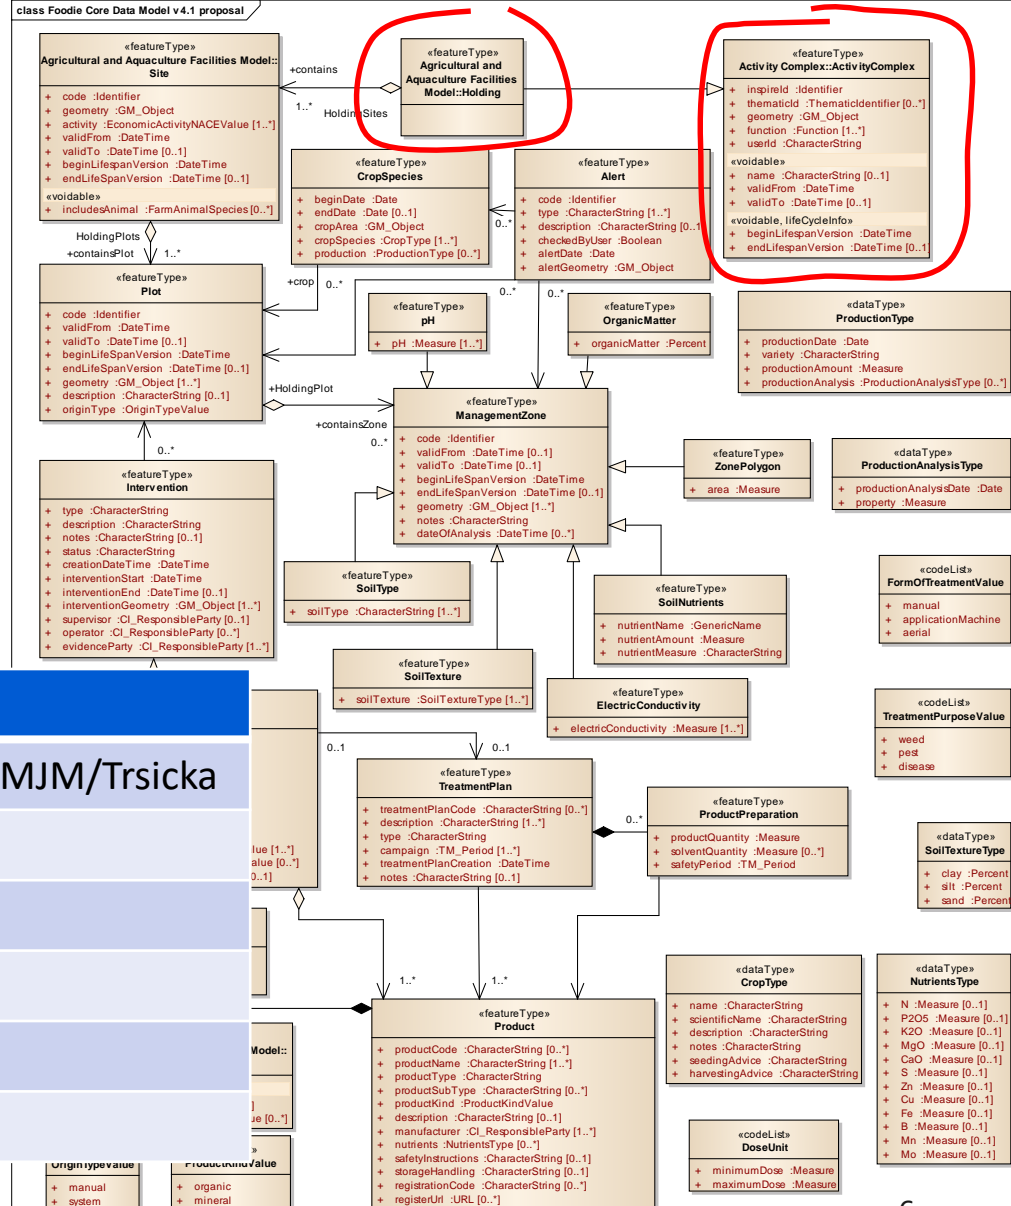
class Foodie Core Data Model v4.1 proposal

«featureType»
Agricultural and Aquaculture Facilities Model::Site
+ code :Identifier
+ geometry :GM_Object
+ activity :EconomicActivityNACEValue [1..*]
+ validFrom :DateTime
+ validTo :DateTime [0..1]
+ beginLifespanVersion :DateTime
+ endLifespanVersion :DateTime [0..1]
«voidable»
+ includesAnimal :FarmAnimalSpecies [0..*]

+contains
1..*
HoldingSites

«featureType»
Agricultural and Aquaculture Facilities Model::Holding

«featureType»
Activity Complex::ActivityComplex
+ inspireId :Identifier
+ thematicId :ThematicIdentifier [0..*]
+ geometry :GM_Object
+ function :Function [1..*]
+ userId :CharacterString
«voidable»
+ name :CharacterString [0..1]
+ validFrom :DateTime
+ validTo :DateTime [0..1]
«voidable, lifeCycleInfo»
+ beginLifespanVersion :DateTime
+ endLifespanVersion :DateTime [0..1]

HoldingPlots
+containsPlot
1..*

«featureType»
CropSpecies
+ beginDate :Date
+ endDate :Date [0..1]
+ cropArea :GM_Object
+ cropSpecies :CropType [1..*]
+ production :ProductionType [0..*]

«featureType»
Alert
+ code :Identifier
+ type :CharacterString [1..*]
+ description :CharacterString [0..1]
+ checkedByUser :Boolean
+ alertDate :Date
+ alertGeometry :GM_Object

0..*
+crop
0..*
0..*
0..*

«featureType»
Plot
+ code :Identifier
+ validFrom :DateTime
+ validTo :DateTime [0..1]
+ beginLifeSpanVersion :DateTime
+ endLifeSpanVersion :DateTime [0..1]
+ geometry :GM_Object [1..*]
+ description :CharacterString [0..1]
+ originType :OriginTypeValue

«featureType»
pH
+ pH :Measure [1..*]

«featureType»
OrganicMatter
+ organicMatter :Percent

«dataType»
ProductionType
+ productionDate :Date
+ variety :CharacterString
+ productionAmount :Measure
+ productionAnalysis :ProductionAnalysisType [0..*]

+HoldingPlot
+containsZone
0..*
0..*

«featureType»
ManagementZone
+ code :Identifier
+ validFrom :DateTime [0..1]
+ validTo :DateTime [0..1]
+ beginLifeSpanVersion :DateTime
+ endLifeSpanVersion :DateTime [0..1]
+ geometry :GM_Object [1..*]
+ notes :CharacterString
+ dateOfAnalysis :DateTime [0..*]

«featureType»
ZonePolygon
+ area :Measure

«dataType»
ProductionAnalysisType
+ productionAnalysisDate :Date
+ property :Measure

«featureType»
Intervention
+ type :CharacterString
+ description :CharacterString
+ notes :CharacterString [0..1]
+ status :CharacterString
+ creationDateTime :DateTime
+ interventionStart :DateTime
+ interventionEnd :DateTime [0..1]
+ interventionGeometry :GM_Object [1..*]
+ supervisor :CI_ResponsibleParty [0..1]
+ operator :CI_ResponsibleParty [0..*]
+ evidenceParty :CI_ResponsibleParty [1..*]

«featureType»
SoilType
+ soilType :CharacterString [1..*]

«featureType»
SoilNutrients
+ nutrientName :GenericName
+ nutrientAmount :Measure
+ nutrientMeasure :CharacterString

«codeList»
FormOfTreatmentValue
+ manual
+ applicationMachine
+ aerial

«featureType»
SoilTexture
+ soilTexture :SoilTextureType [1..*]

«featureType»
ElectricConductivity
+ electricConductivity :Measure [1..*]

«codeList»
TreatmentPurposeValue
+ weed
+ pest
+ disease

MJM/Trsicka

0..1
0..1

«featureType»
TreatmentPlan
+ treatmentPlanCode :CharacterString [0..*]
+ description :CharacterString [1..*]
+ type :CharacterString
+ campaign :TM_Period [1..*]
+ treatmentPlanCreation :DateTime
+ notes :CharacterString [0..1]

0..*

«featureType»
ProductPreparation
+ productQuantity :Measure
+ solventQuantity :Measure [0..*]
+ safetyPeriod :TM_Period

lue [1..*]
alue [0..*]
0..1]

«dataType»
SoilTextureType
+ clay :Percent
+ silt :Percent
+ sand :Percent

1..*
1..*

«dataType»
CropType
+ name :CharacterString
+ scientificName :CharacterString
+ description :CharacterString
+ notes :CharacterString
+ seedingAdvice :CharacterString
+ harvestingAdvice :CharacterString

«dataType»
NutrientsType
+ N :Measure [0..1]
+ P2O5 :Measure [0..1]
+ K2O :Measure [0..1]
+ MgO :Measure [0..1]
+ CaO :Measure [0..1]
+ S :Measure [0..1]
+ Zn :Measure [0..1]
+ Cu :Measure [0..1]
+ Fe :Measure [0..1]
+ B :Measure [0..1]
+ Mn :Measure [0..1]
+ Mo :Measure [0..1]

«featureType»
Product
+ productCode :CharacterString [0..*]
+ productName :CharacterString [1..*]
+ productType :CharacterString
+ productSubType :CharacterString [0..*]
+ productKind :ProductKindValue
+ description :CharacterString [0..1]
+ manufacturer :CI_ResponsibleParty [1..*]
+ nutrients :NutrientsType [0..*]
+ safetyInstructions :CharacterString [0..1]
+ storageHandling :CharacterString [0..1]
+ registrationCode :CharacterString [0..*]
+ registerUrl :URL [0..*]

Model::
ue [0..*]

«codeList»
DoseUnit
+ minimumDose :Measure
+ maximumDose :Measure

OriginTypeValue
+ manual
+ system

ProductKindValue
+ organic
+ mineral